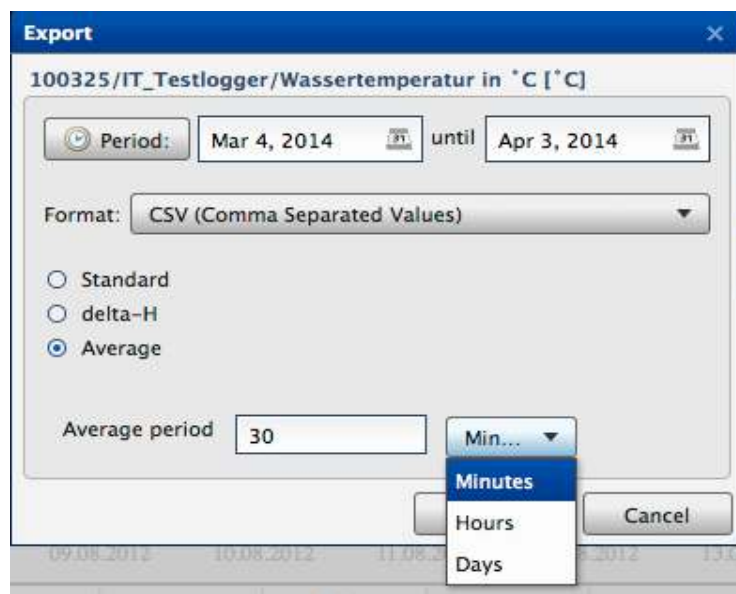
Export
×

100325/IT_Testlogger/Wassertemperatur in °C [°C]

Period: Mar 4, 2014 until Apr 3, 2014

Format: CSV (Comma Separated Values)

Standard
delta-H
Average

Average period 30 Min...

Minutes
Hours
Days

Cancel

09.08.2012 10.08.2012 11.08.2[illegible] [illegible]8.2012 13.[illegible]